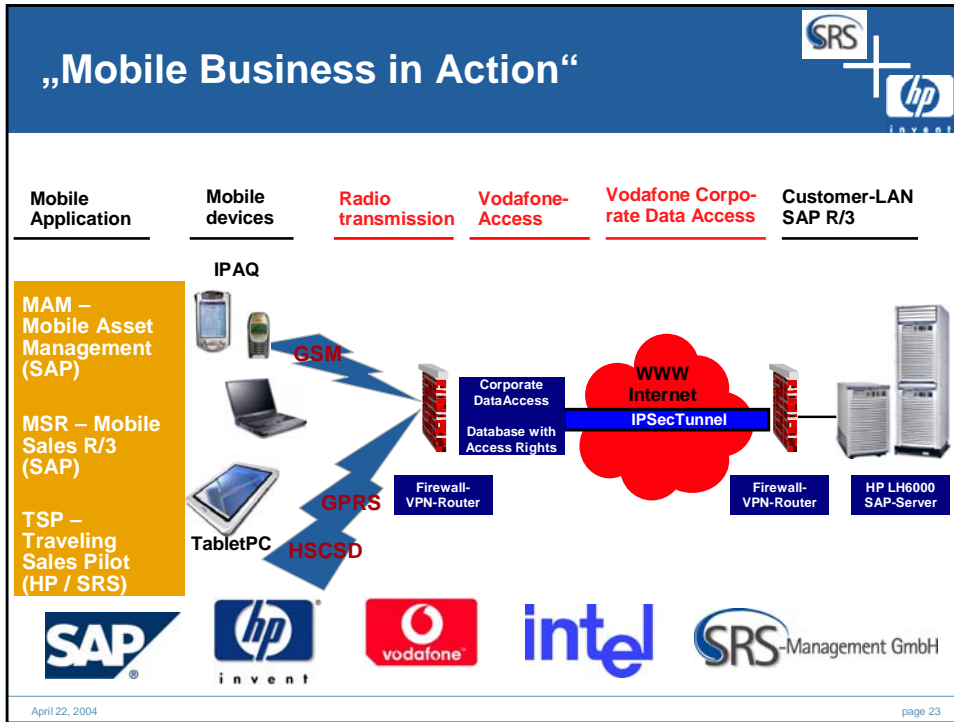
„Mobile Business in Action“

SRS

hp
invent

Mobile Application

Mobile devices

Radio transmission

Vodafone-Access

Vodafone Corporate Data Access

Customer-LAN SAP R/3

IPAQ

MAM – Mobile Asset Management (SAP)

MSR – Mobile Sales R/3 (SAP)

TSP – Traveling Sales Pilot (HP / SRS)

GSM

GPRS

HSCSD

TabletPC

Corporate DataAccess

Database with Access Rights

WWW Internet

IPSecTunnel

Firewall-VPN-Router

Firewall-VPN-Router

HP LH6000 SAP-Server

SAP

hp
invent

vodafone

intel

SRS-Management GmbH

April 22, 2004

page 23